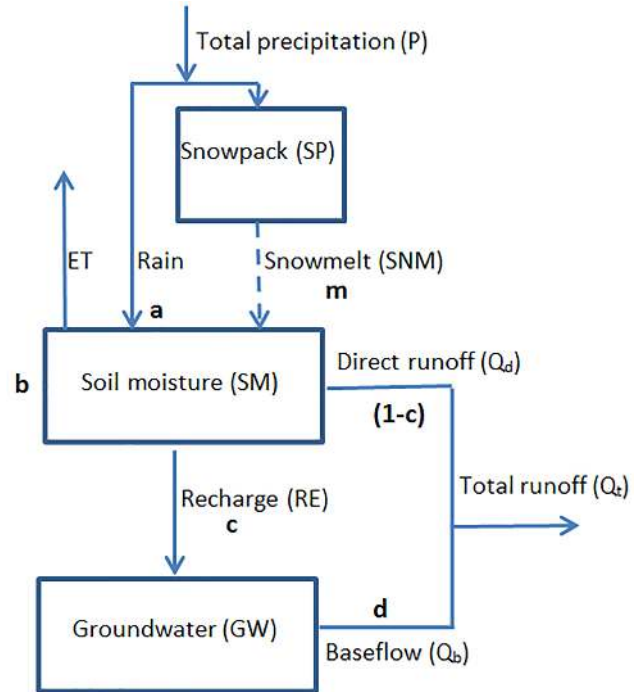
Total precipitation (P)

Snowpack (SP)

ET

Rain

Snowmelt (SNM)

m

a

b

Soil moisture (SM)

Direct runoff ($Q_d$)

(1-c)

Total runoff ($Q_t$)

Recharge (RE)

c

d

Groundwater (GW)

Baseflow ($Q_b$)